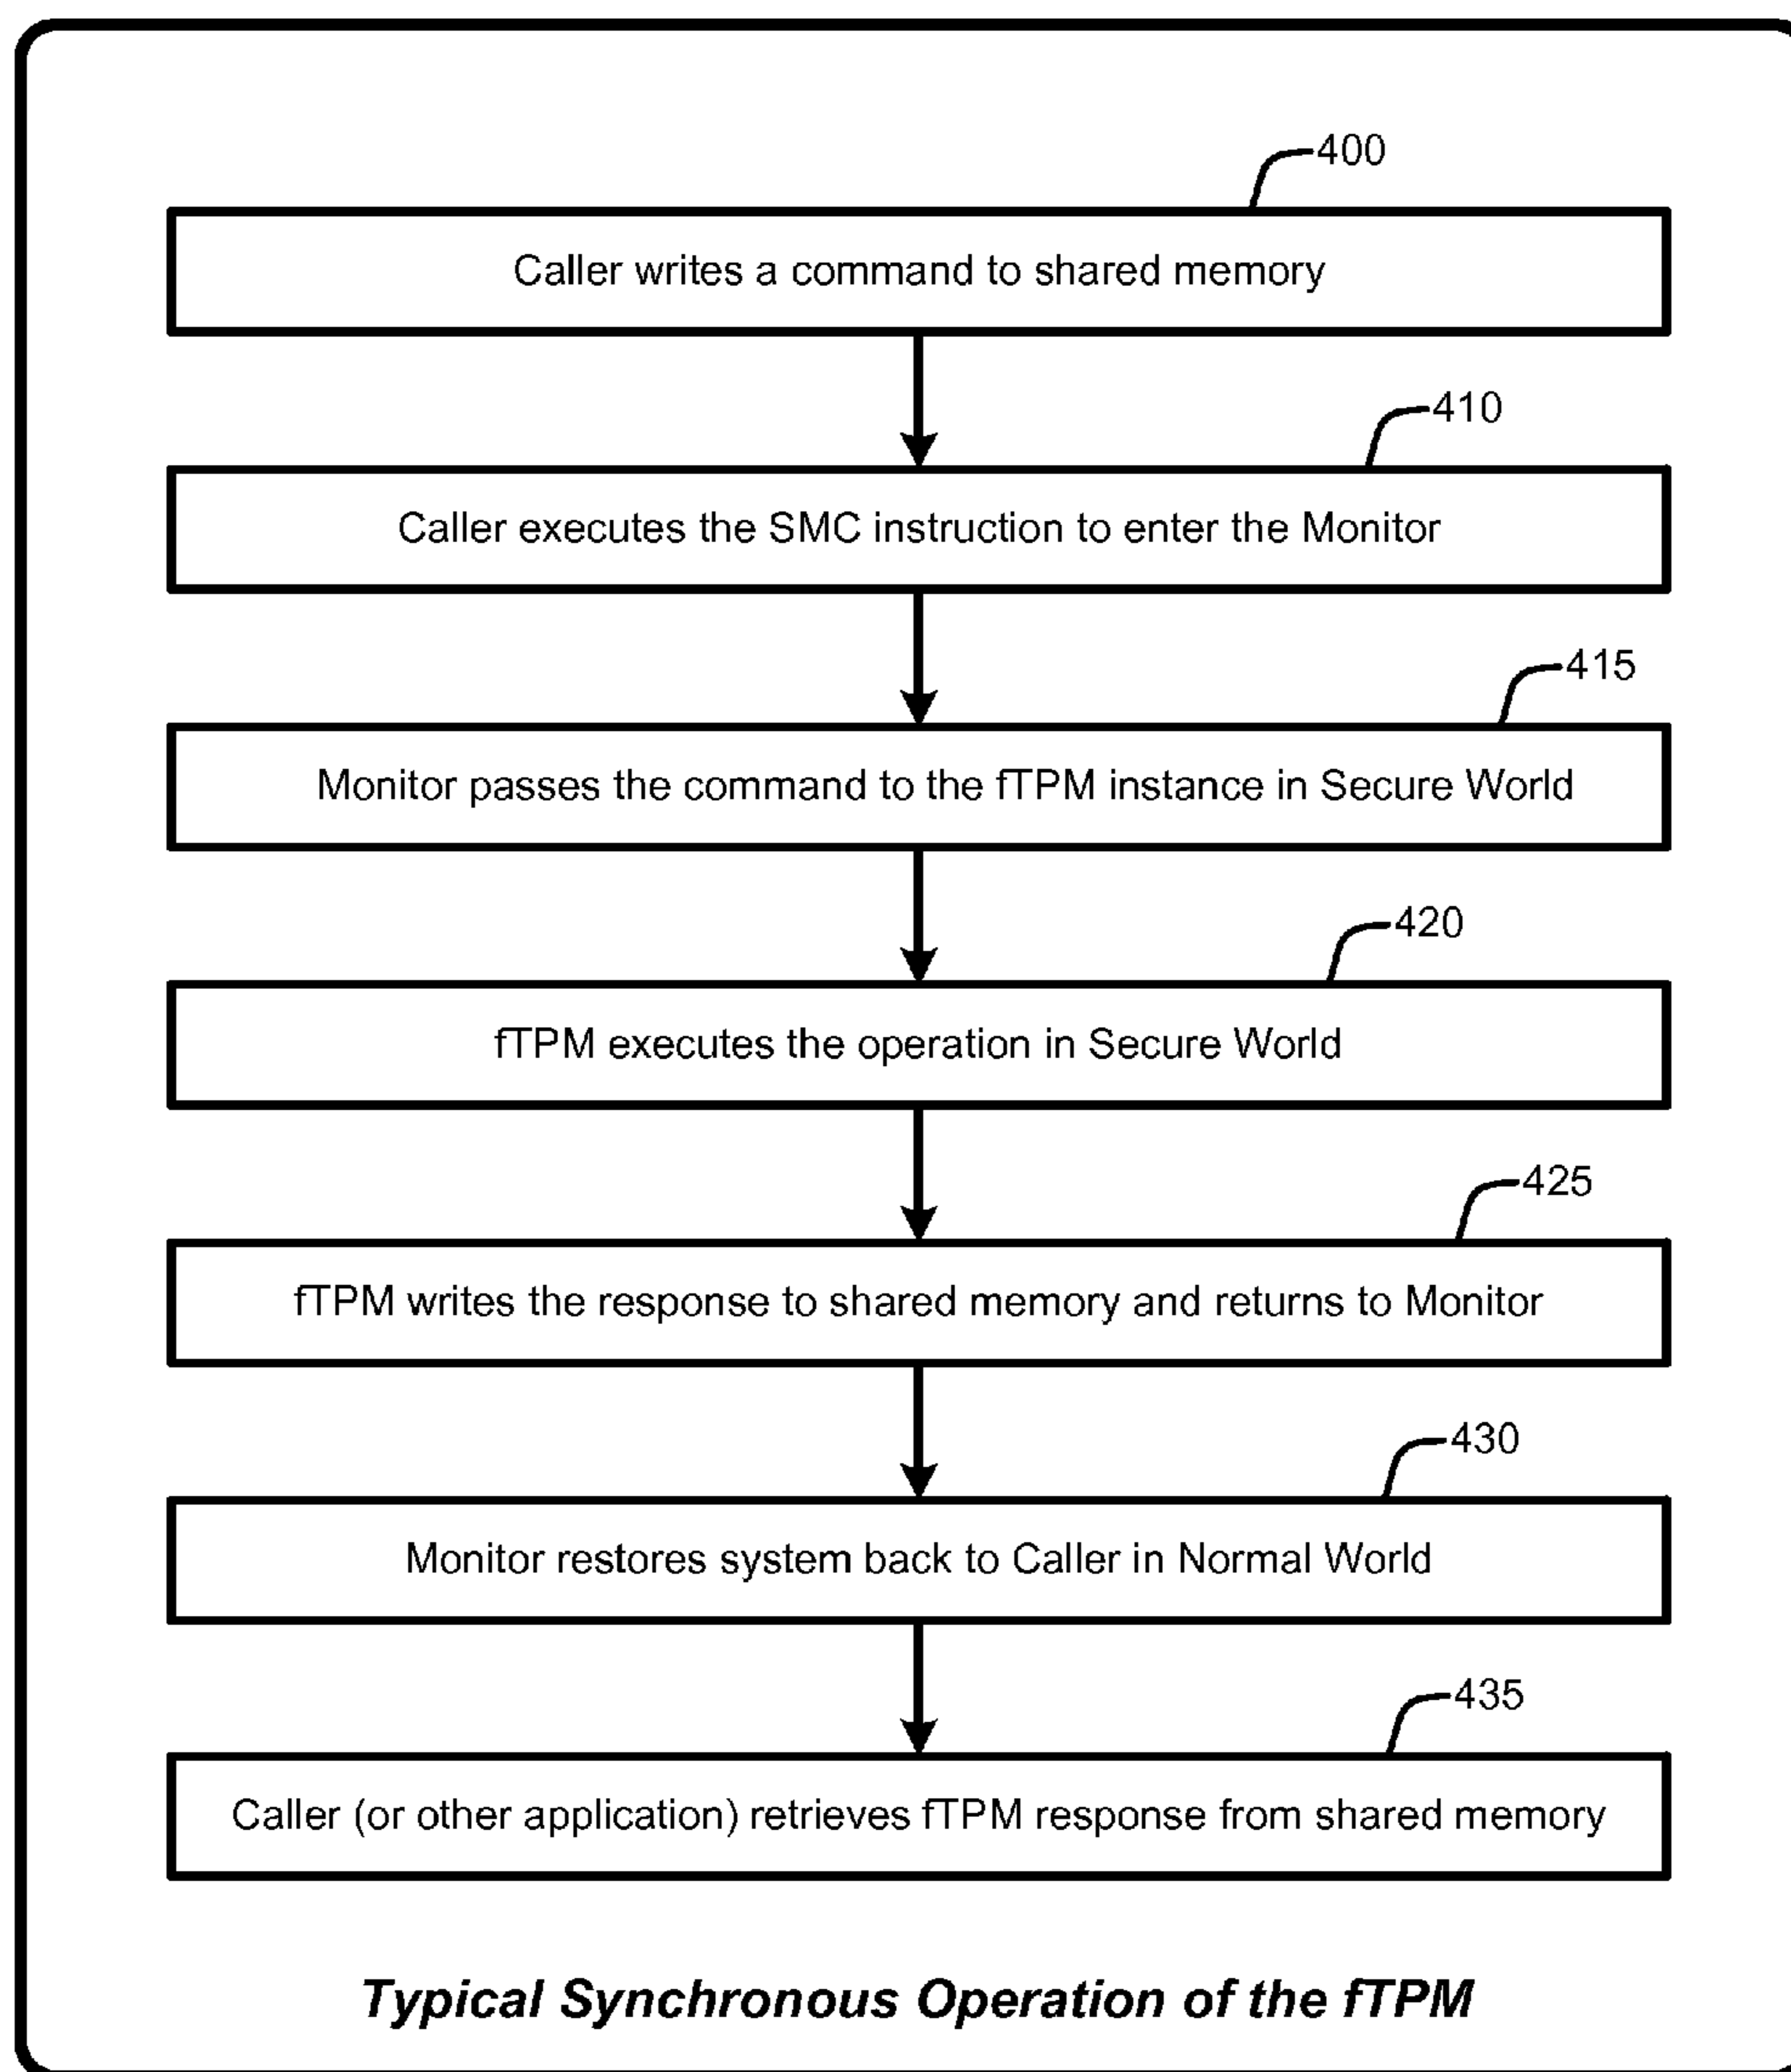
400

Caller writes a command to shared memory

410

Caller executes the SMC instruction to enter the Monitor

415

Monitor passes the command to the fTPM instance in Secure World

420

fTPM executes the operation in Secure World

425

fTPM writes the response to shared memory and returns to Monitor

430

Monitor restores system back to Caller in Normal World

435

Caller (or other application) retrieves fTPM response from shared memory

Typical Synchronous Operation of the fTPM